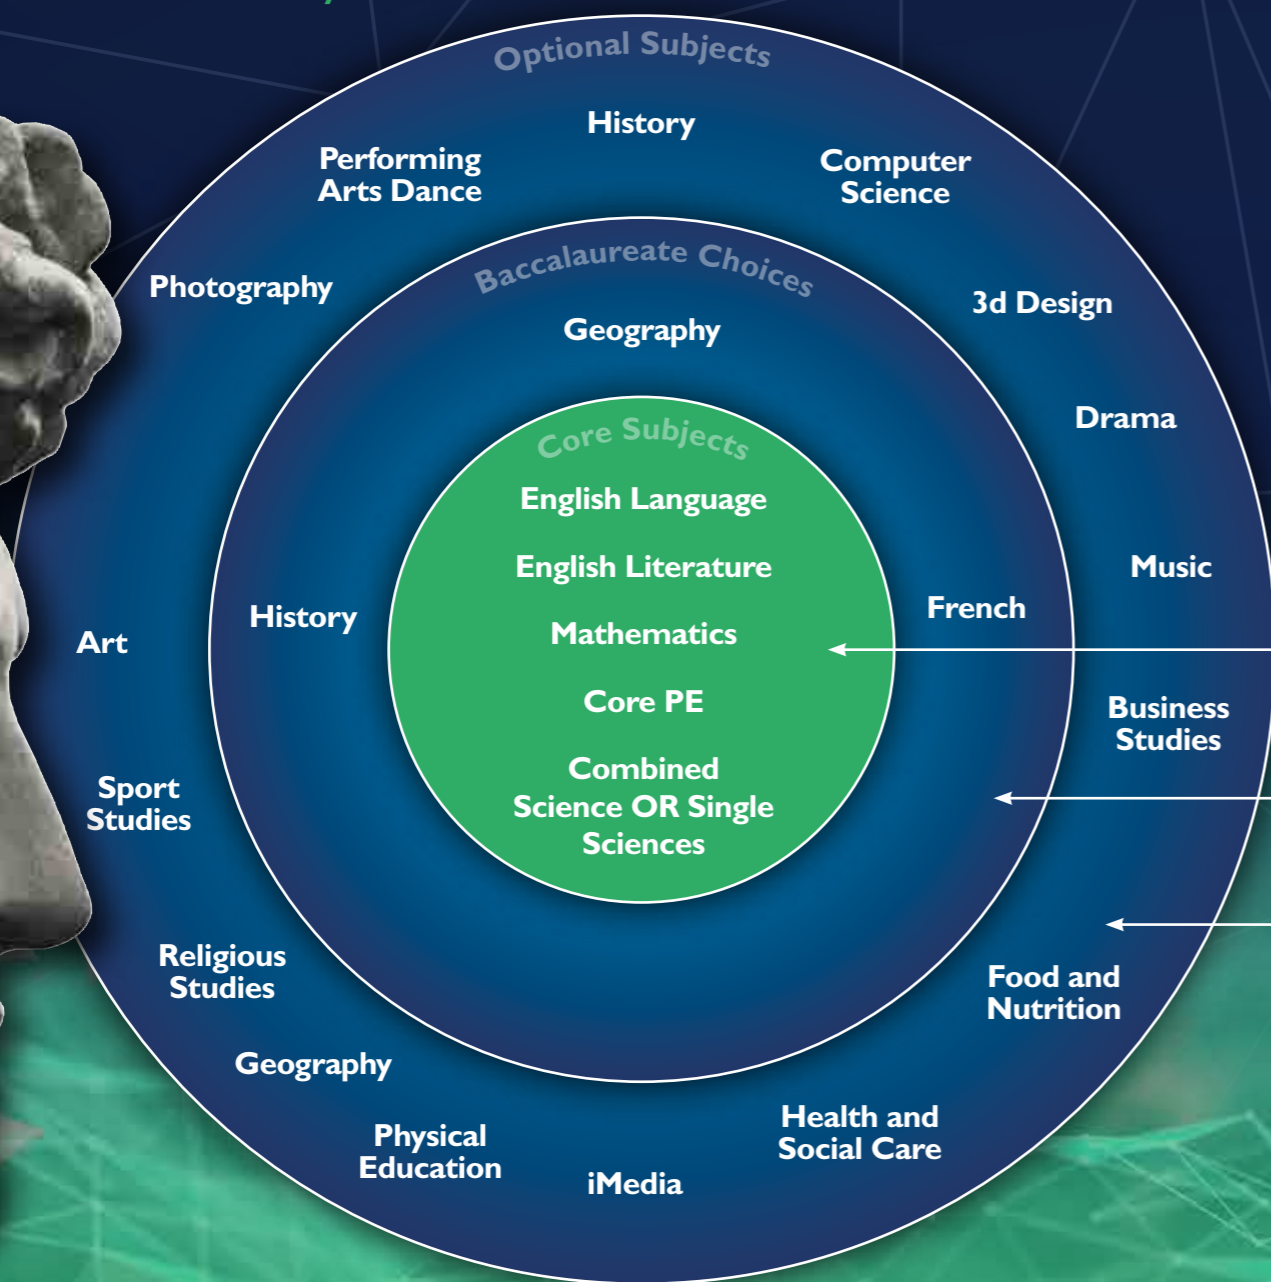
Optional Subjects

History

Performing Arts Dance

Computer Science

Photography

3d Design

Drama

Music

Art

Business Studies

Sport Studies

Religious Studies

Food and Nutrition

Geography

Physical Education

iMedia

Health and Social Care

Baccalaureate Choices

Geography

History

French

Core Subjects

English Language

English Literature

Mathematics

Core PE

Combined Science OR Single Sciences